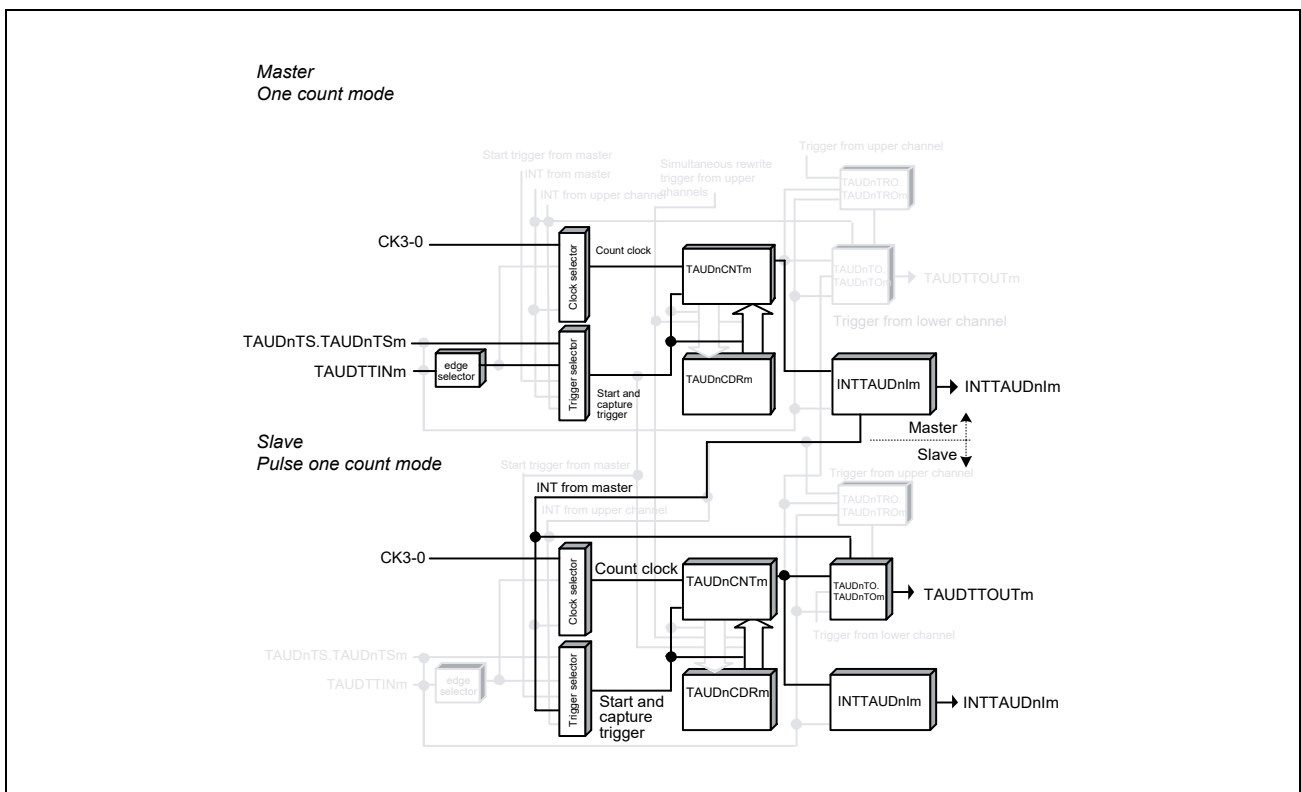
Master
One count mode

Start trigger from master
INT from master
INT from upper channel
Simultaneous rewrite trigger from upper channels
Trigger from upper channel
TAUDnTRO. TAUDnTROm
CK3-0
Clock selector
Count clock
TAUDnCNTm
TAUDnTO. TAUDnTOm
TAUDTTOUTm
Trigger from lower channel
TAUDnTS.TAUDnTSm
TAUDTTINm
edge selector
Trigger selector
Start and capture trigger
TAUDnCDRm
INTTAUDnIm
INTTAUDnIm
Master
Slave

Slave
Pulse one count mode

Start trigger from master
INT from master
INT from upper channel
Trigger from upper channel
TAUDnTRO. TAUDnTROm
CK3-0
Clock selector
Count clock
TAUDnCNTm
TAUDnTO. TAUDnTOm
TAUDTTOUTm
Trigger from lower channel
TAUDnTS.TAUDnTSm
TAUDTTINm
edge selector
Trigger selector
Start and capture trigger
TAUDnCDRm
INTTAUDnIm
INTTAUDnIm